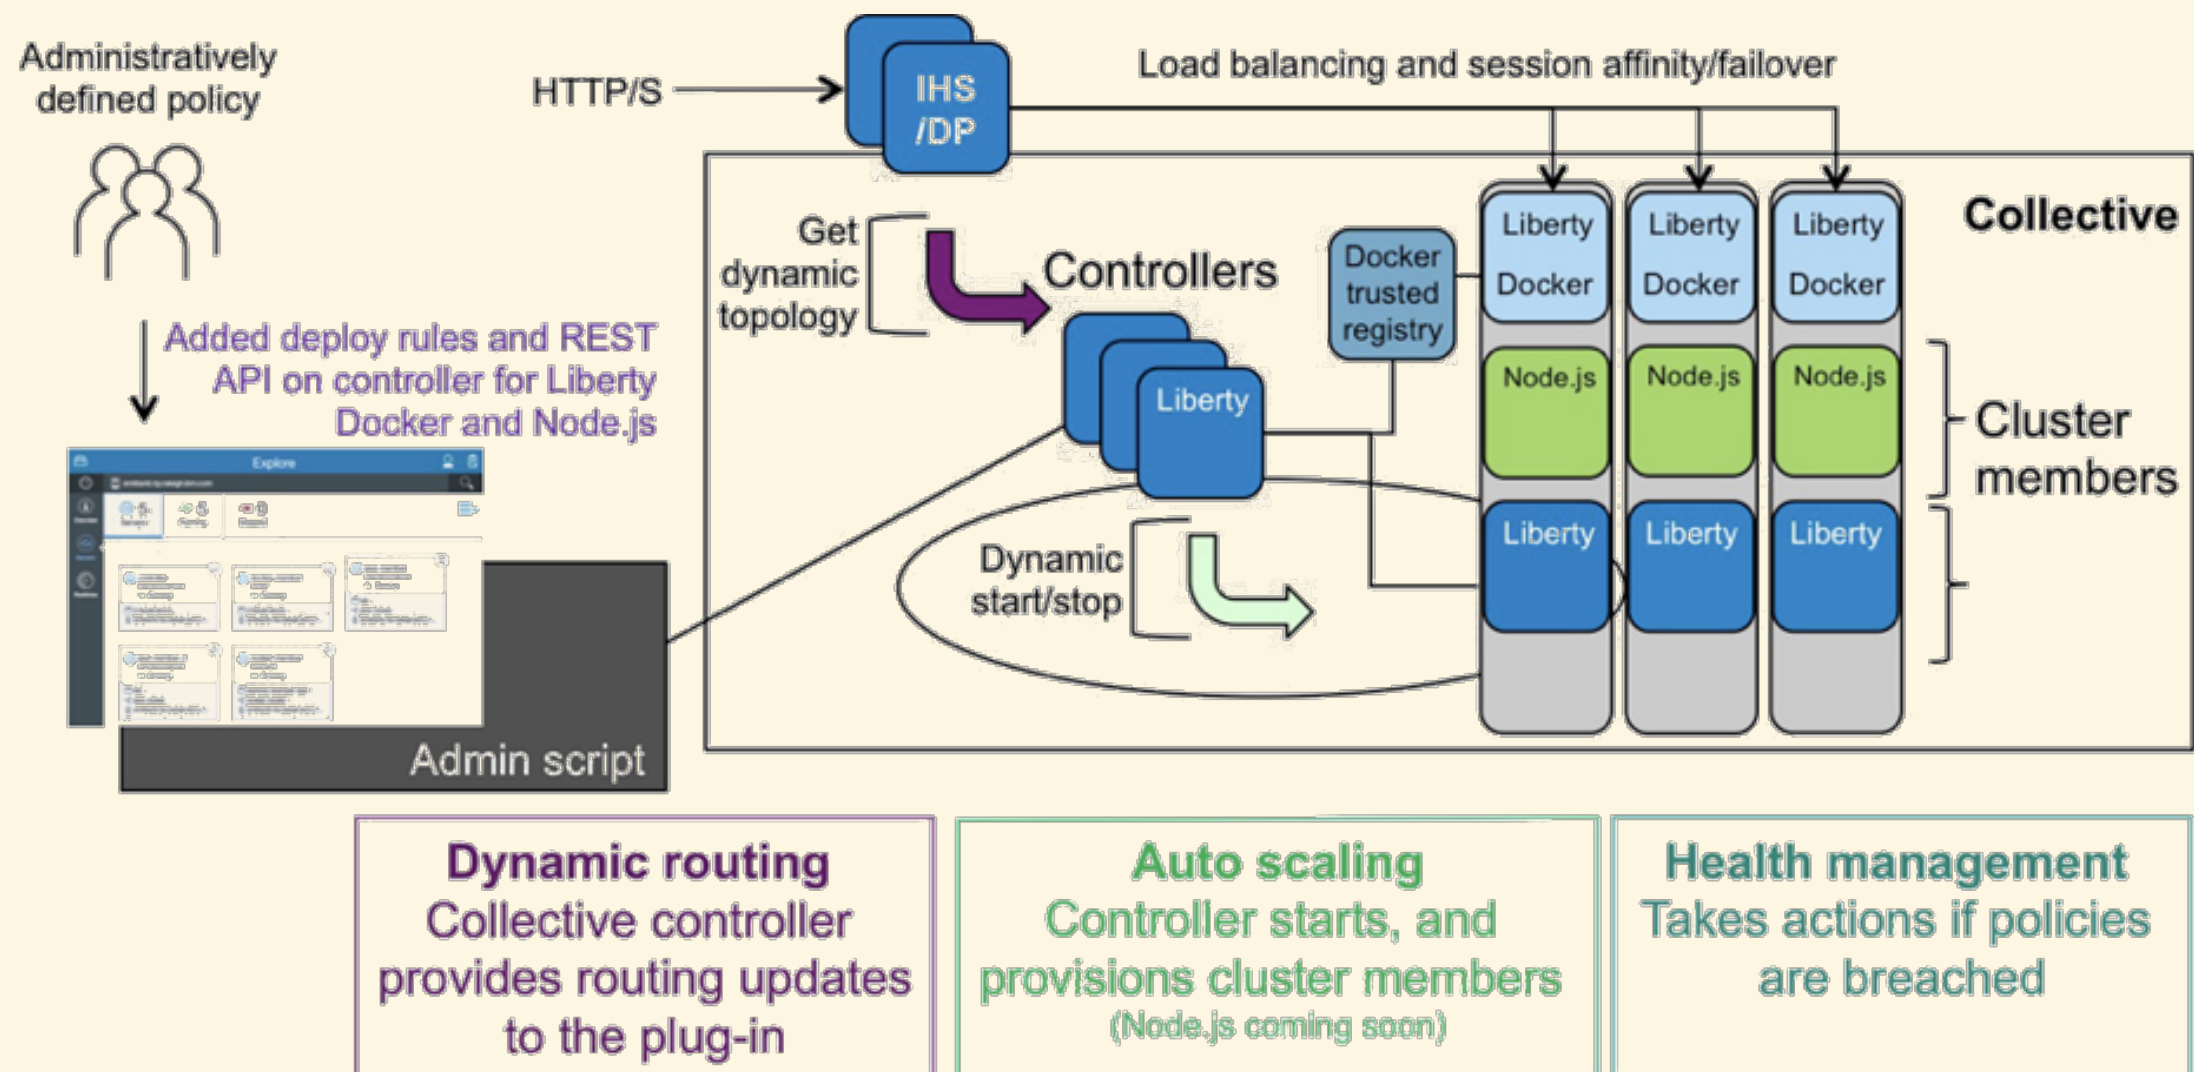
Administratively defined policy

HTTP/S

IHS /DP

Load balancing and session affinity/failover

Added deploy rules and REST API on controller for Liberty Docker and Node.js

Explore

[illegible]

Admin script

Get dynamic topology

Controllers

Liberty

Docker trusted registry

Liberty

Docker

Liberty

Docker

Liberty

Docker

Collective

Node.js

Node.js

Node.js

Cluster members

Liberty

Liberty

Liberty

Dynamic start/stop

Dynamic routing
Collective controller provides routing updates to the plug-in

Auto scaling
Controller starts, and provisions cluster members
(Node.js coming soon)

Health management
Takes actions if policies are breached